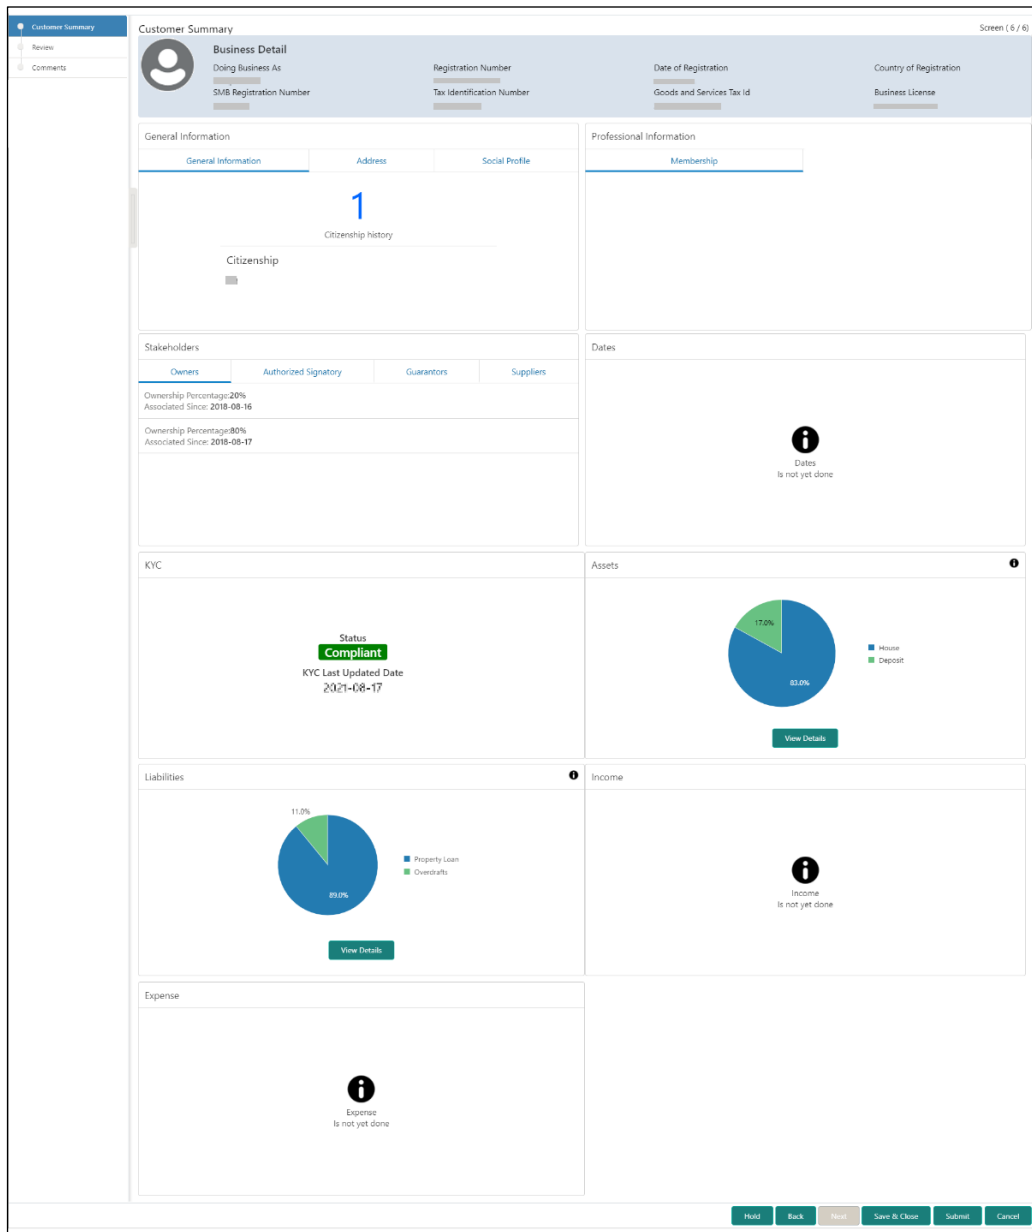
Customer Summary
Review
Comments

Customer Summary

Screen ( 6 / 6)

Business Detail

Doing Business As

Registration Number

Date of Registration

Country of Registration

SMB Registration Number

Tax Identification Number

Goods and Services Tax Id

Business License

General Information

General Information | Address | Social Profile

1

Citizenship history

Citizenship

Professional Information

Membership

Stakeholders

Owners | Authorized Signatory | Guarantors | Suppliers

Ownership Percentage:20%
Associated Since: 2018-08-16

Ownership Percentage:80%
Associated Since: 2018-08-17

Dates

Dates
Is not yet done

KYC

Status
Compliant
KYC Last Updated Date
2021-08-17

Assets

17.0%
83.0%

House
Deposit

View Details

Liabilities

11.0%
89.0%

Property Loan
Overdrafts

View Details

Income

Income
Is not yet done

Expense

Expense
Is not yet done

Hold | Back | Next | Save & Close | Submit | Cancel